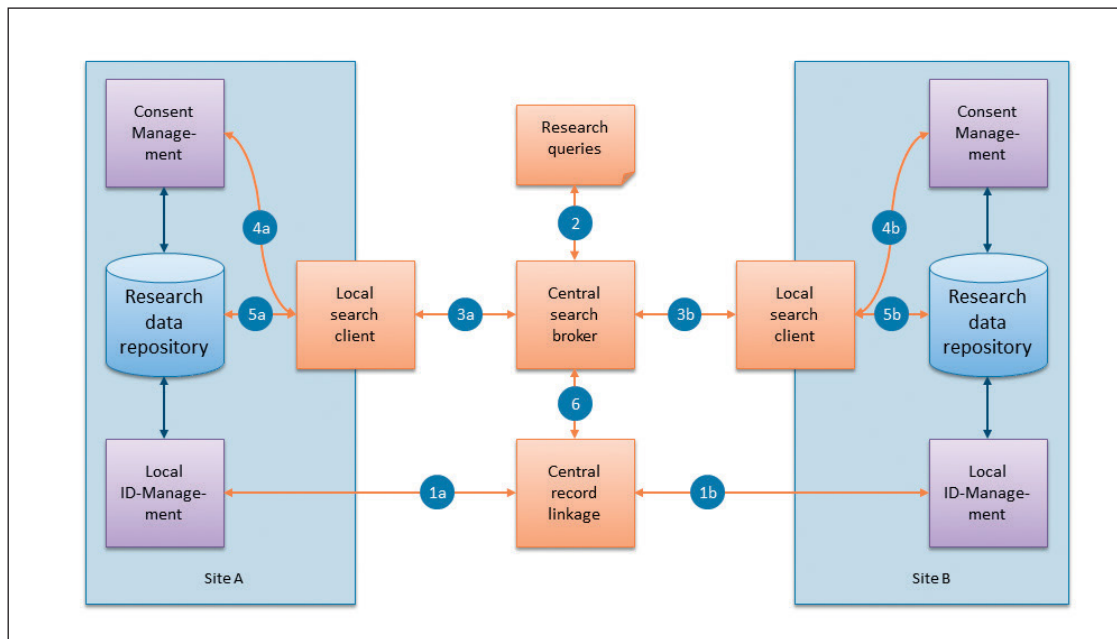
Consent Management

Research data repository

Local ID-Management

Site A

4a

5a

Local search client

Research queries

2

Central search broker

3a

3b

6

Central record linkage

1a

1b

Local search client

4b

5b

Consent Management

Research data repository

Local ID-Management

Site B